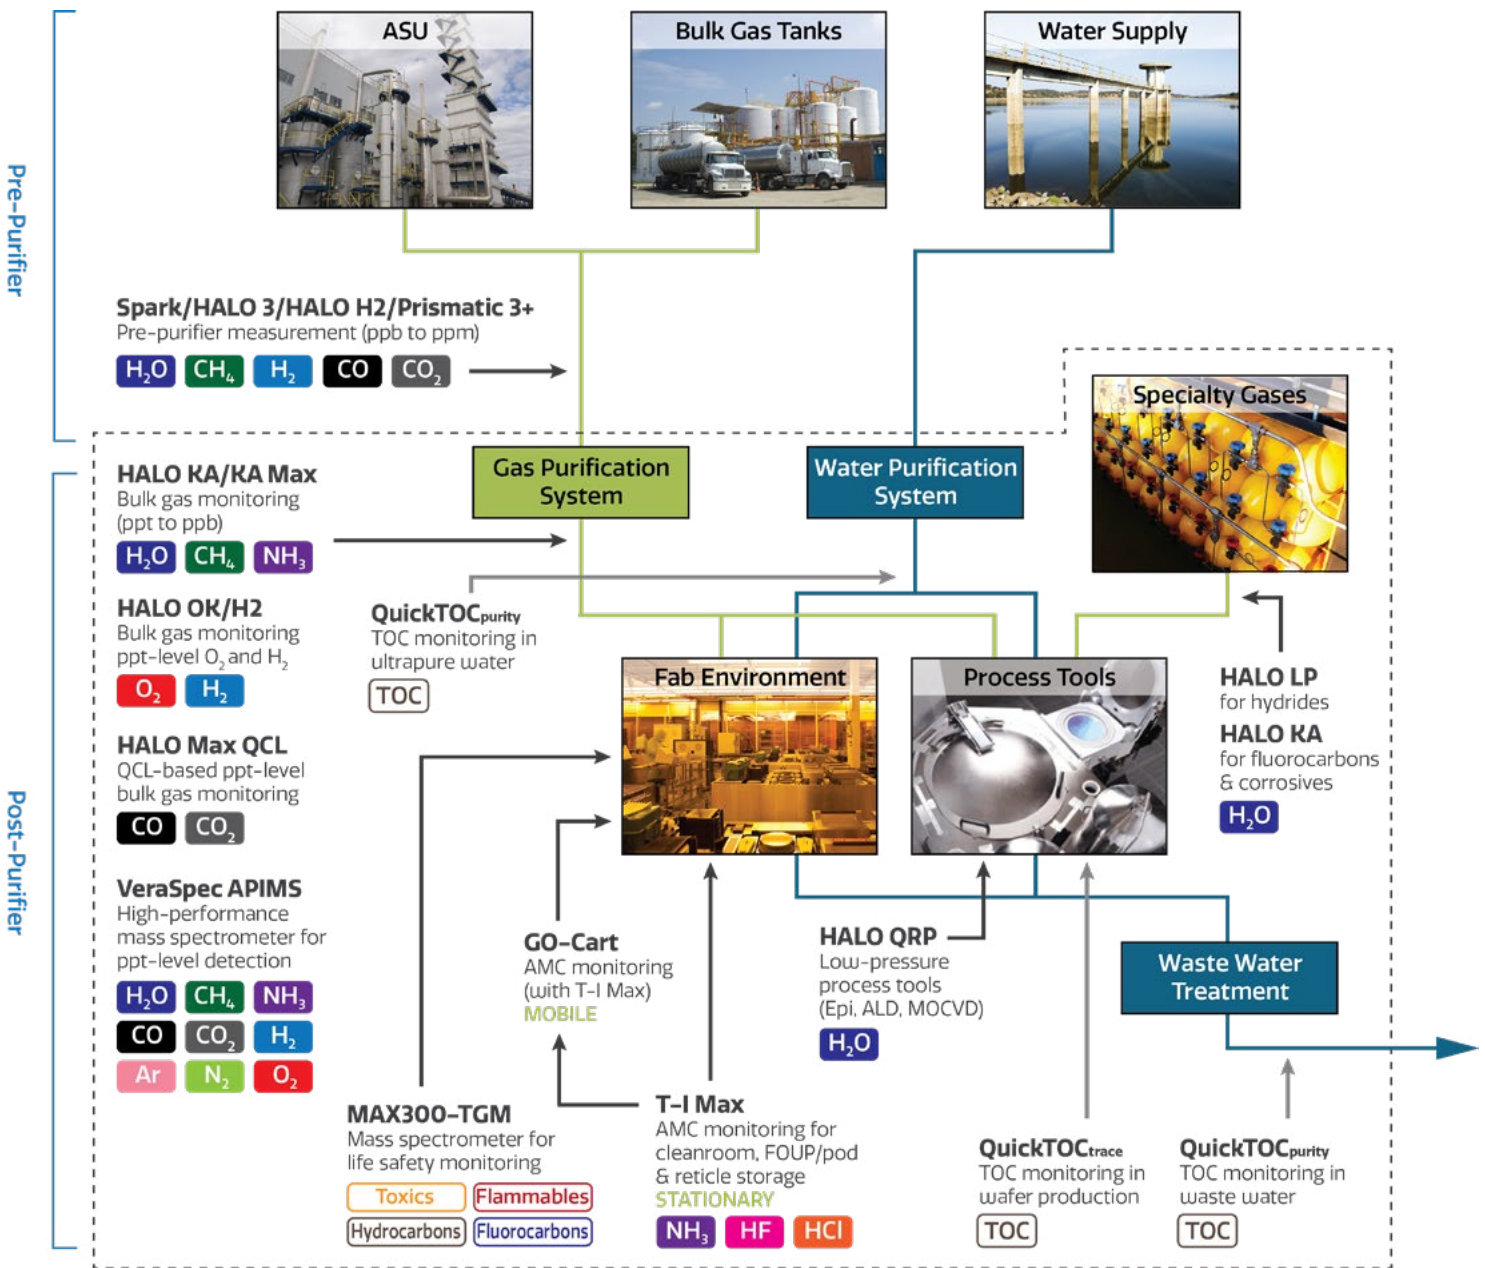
Pre-Purifier

ASU

Bulk Gas Tanks

Water Supply

Spark/HALO 3/HALO H2/Prismatic 3+
Pre-purifier measurement (ppb to ppm)
$H_2O$ $CH_4$ $H_2$ CO $CO_2$

Specialty Gases

Post-Purifier

HALO KA/KA Max
Bulk gas monitoring (ppt to ppb)
$H_2O$ $CH_4$ $NH_3$

Gas Purification System

Water Purification System

HALO OK/H2
Bulk gas monitoring ppt-level $O_2$ and $H_2$
$O_2$ $H_2$

QuickTOCpurity
TOC monitoring in ultrapure water
TOC

Fab Environment

Process Tools

HALO LP
for hydrides
HALO KA
for fluorocarbons & corrosives
$H_2O$

HALO Max QCL
QCL-based ppt-level bulk gas monitoring
CO $CO_2$

VeraSpec APIMS
High-performance mass spectrometer for ppt-level detection
$H_2O$ $CH_4$ $NH_3$
CO $CO_2$ $H_2$
Ar $N_2$ $O_2$

GO-Cart
AMC monitoring (with T-I Max)
MOBILE

HALO QRP
Low-pressure process tools (Epi, ALD, MOCVD)
$H_2O$

Waste Water Treatment

MAX300-TGM
Mass spectrometer for life safety monitoring
Toxics Flammables
Hydrocarbons Fluorocarbons

T-I Max
AMC monitoring for cleanroom, FOUP/pod & reticle storage
STATIONARY
$NH_3$ HF HCl

QuickTOCtrace
TOC monitoring in wafer production
TOC

QuickTOCpurity
TOC monitoring in waste water
TOC